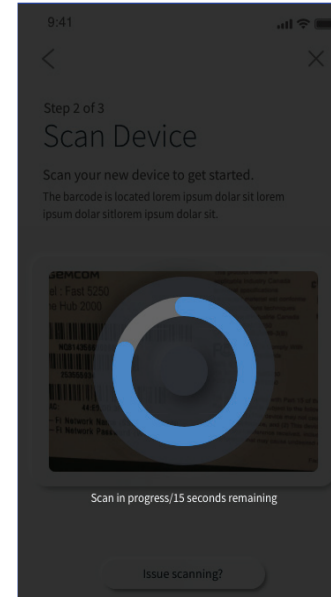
9:41

<

×

Step 2 of 3

Scan Device

Scan your new device to get started.

The barcode is located lorem ipsum dolar sit lorem ipsum dolar sitlorem ipsum dolar sit.

gemcom
el : Fast 5250
e Hub 2500

Scan in progress/15 seconds remaining

Issue scanning?